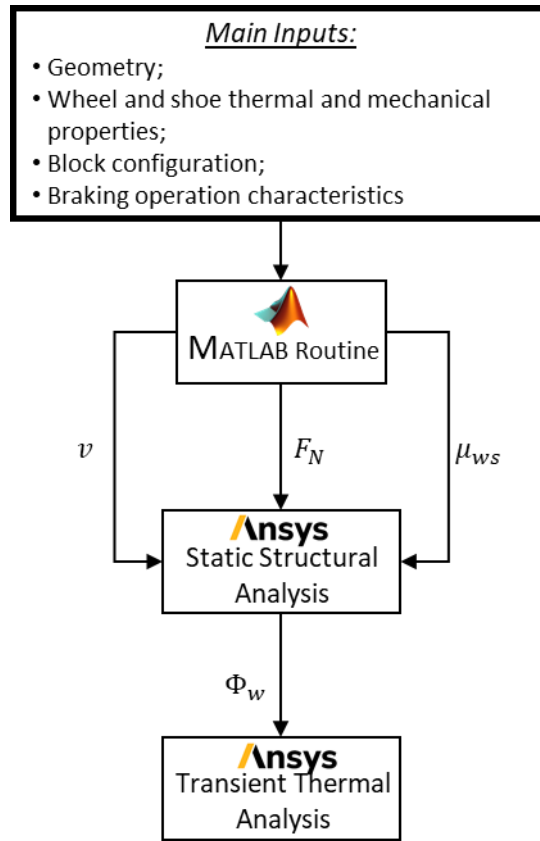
Main Inputs:
• Geometry;
• Wheel and shoe thermal and mechanical properties;
• Block configuration;
• Braking operation characteristics

MATLAB Routine

$v$

$F_N$

$\mu_{ws}$

Ansys
Static Structural Analysis

$\Phi_w$

Ansys
Transient Thermal Analysis